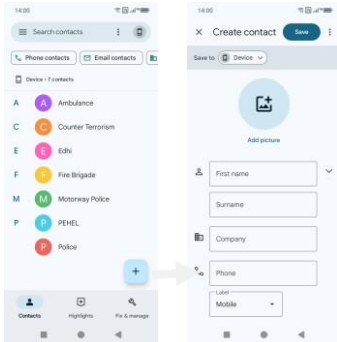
14:00

Search contacts

Phone contacts
Email contacts

Device • 7 contacts

A
A
Ambulance

C
C
Counter Terrorism

E
E
Edhi

F
F
Fire Brigade

M
M
Motorway Police

P
P
PEHEL

P
Police

+

Contacts
Highlights
Fix & manage

14:00

×
Create contact
Save

Save to
Device

Add picture

First name

Surname

Company

Phone

Label
Mobile